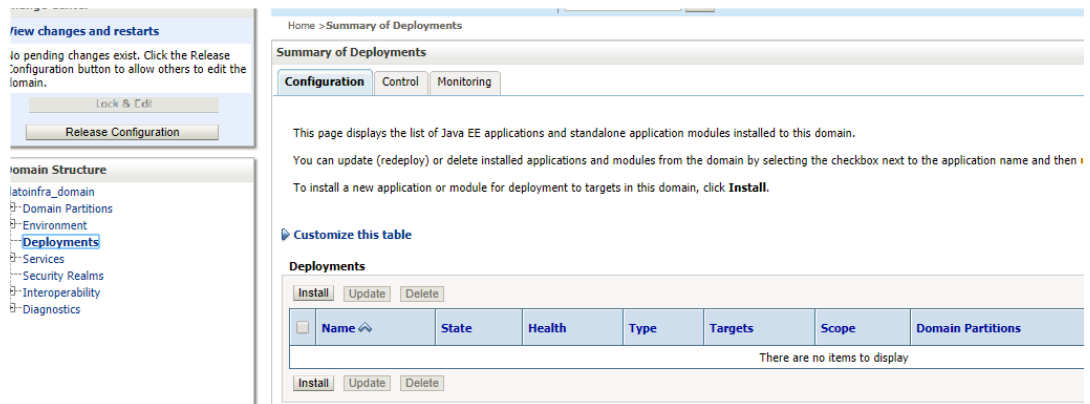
View changes and restarts

No pending changes exist. Click the Release Configuration button to allow others to edit the domain.

Lock & Edit

Release Configuration

Domain Structure

latoinfra_domain
Domain Partitions
Environment
Deployments
Services
Security Realms
Interoperability
Diagnostics

Home >Summary of Deployments

Summary of Deployments

Configuration | Control | Monitoring

This page displays the list of Java EE applications and standalone application modules installed to this domain.

You can update (redeploy) or delete installed applications and modules from the domain by selecting the checkbox next to the application name and then

To install a new application or module for deployment to targets in this domain, click **Install**.

Customize this table

Deployments

Install | Update | Delete

| | Name | State | Health | Type | Targets | Scope | Domain Partitions |
|---|---|---|---|---|---|---|---|
| | There are no items to display | | | | | | |

Install | Update | Delete